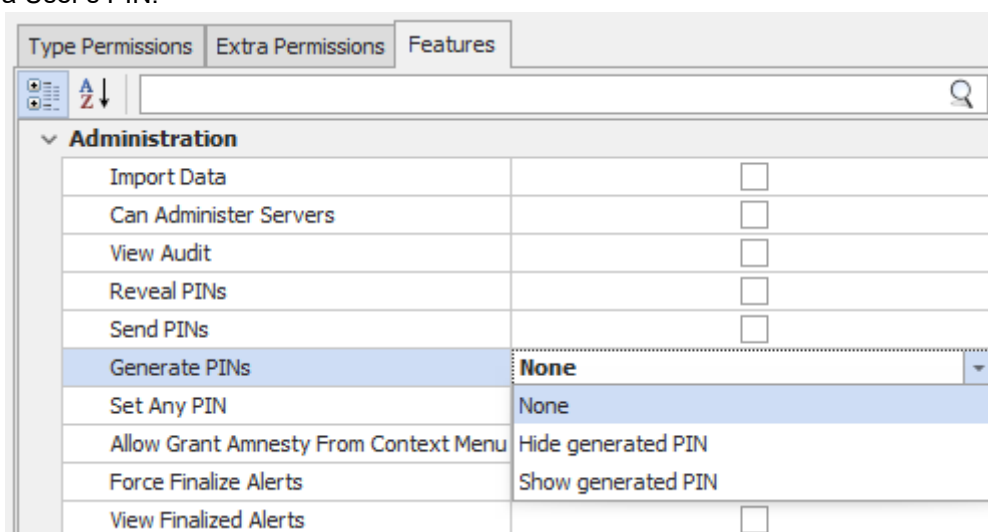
a User's PIN.

Type Permissions | Extra Permissions | Features

Administration

| | |
|---|---|
| Import Data | |
| Can Administer Servers | |
| View Audit | |
| Reveal PINs | |
| Send PINs | |
| Generate PINs | None |
| Set Any PIN | None |
| Allow Grant Amnesty From Context Menu | Hide generated PIN |
| Force Finalize Alerts | Show generated PIN |
| View Finalized Alerts | |